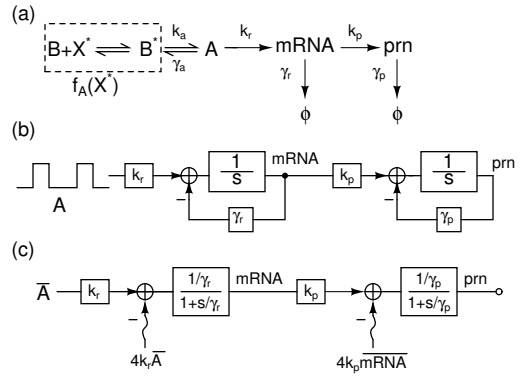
(a)

$B+X^* \rightleftharpoons B^*$ $\underset{\gamma_a}{\overset{k_a}{\rightleftharpoons}}$ A $\xrightarrow{k_r}$ mRNA $\xrightarrow{k_p}$ prn

$f_A(X^*)$

$\gamma_r$ $\gamma_p$

$\phi$ $\phi$

(b)

A

$k_r$

$\frac{1}{s}$

mRNA

$k_p$

$\frac{1}{s}$

prn

−

$\gamma_r$

−

$\gamma_p$

(c)

$\overline{A}$

$k_r$

$\frac{1/\gamma_r}{1+s/\gamma_r}$

mRNA

$k_p$

$\frac{1/\gamma_p}{1+s/\gamma_p}$

prn

−

$4k_r\overline{A}$

−

$4k_p\overline{mRNA}$